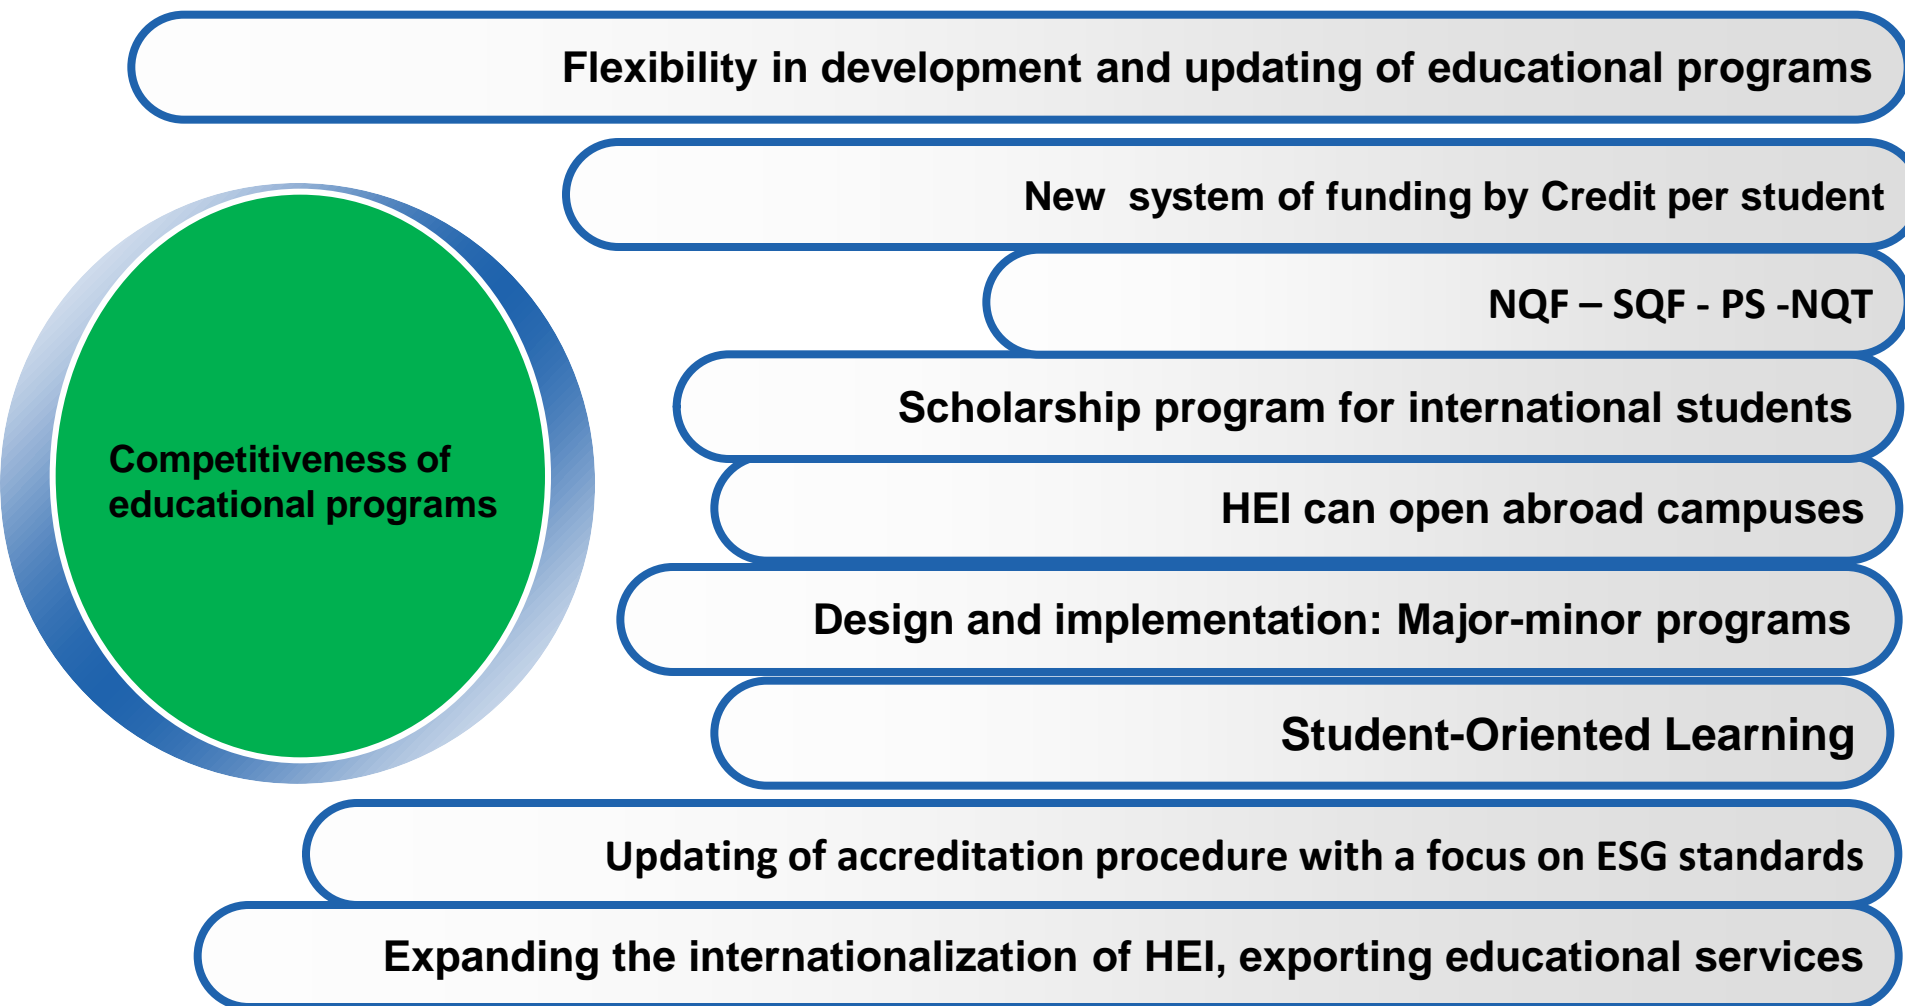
Flexibility in development and updating of educational programs

New system of funding by Credit per student

NQF – SQF - PS -NQT

Competitiveness of educational programs

Scholarship program for international students

HEI can open abroad campuses

Design and implementation: Major-minor programs

Student-Oriented Learning

Updating of accreditation procedure with a focus on ESG standards

Expanding the internationalization of HEI, exporting educational services